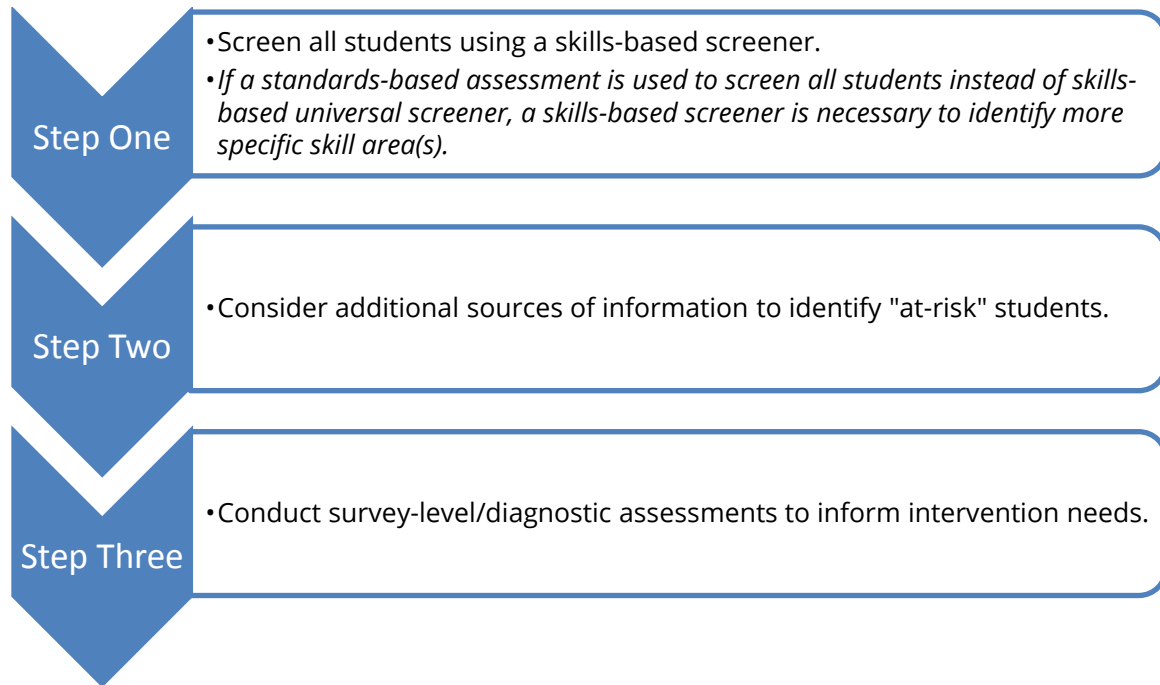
Step One

•Screen all students using a skills-based screener.

•*If a standards-based assessment is used to screen all students instead of skills-based universal screener, a skills-based screener is necessary to identify more specific skill area(s).*

Step Two

•Consider additional sources of information to identify "at-risk" students.

Step Three

•Conduct survey-level/diagnostic assessments to inform intervention needs.